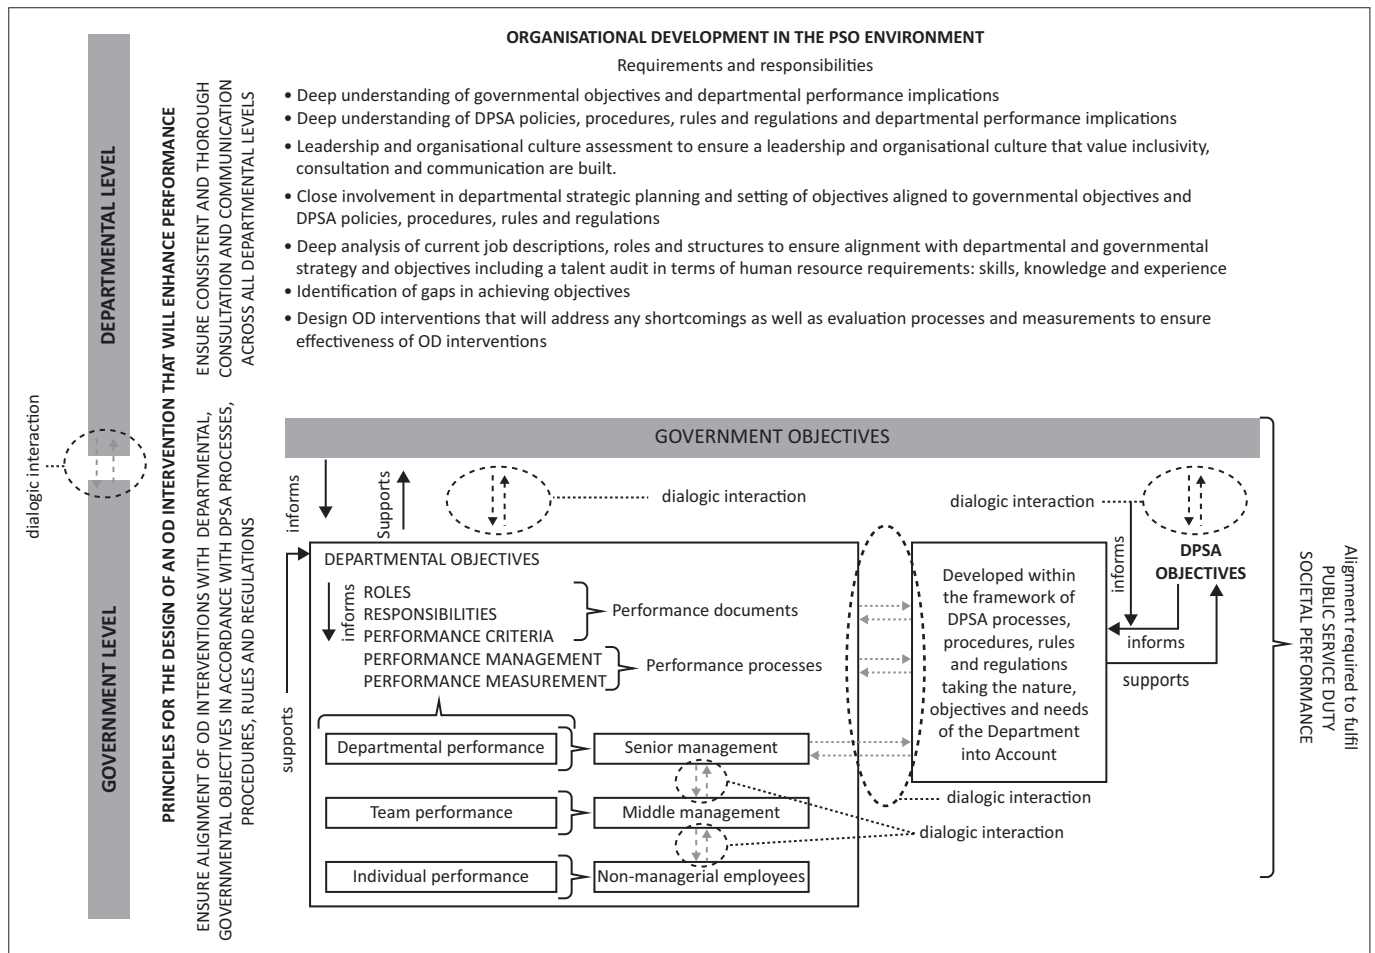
ORGANISATIONAL DEVELOPMENT IN THE PSO ENVIRONMENT

Requirements and responsibilities

• Deep understanding of governmental objectives and departmental performance implications
• Deep understanding of DPSA policies, procedures, rules and regulations and departmental performance implications
• Leadership and organisational culture assessment to ensure a leadership and organisational culture that value inclusivity, consultation and communication are built.
• Close involvement in departmental strategic planning and setting of objectives aligned to governmental objectives and DPSA policies, procedures, rules and regulations
• Deep analysis of current job descriptions, roles and structures to ensure alignment with departmental and governmental strategy and objectives including a talent audit in terms of human resource requirements: skills, knowledge and experience
• Identification of gaps in achieving objectives
• Design OD interventions that will address any shortcomings as well as evaluation processes and measurements to ensure effectiveness of OD interventions

DEPARTMENTAL LEVEL

GOVERNMENT LEVEL

dialogic interaction

PRINCIPLES FOR THE DESIGN OF AN OD INTERVENTION THAT WILL ENHANCE PERFORMANCE

ENSURE CONSISTENT AND THOROUGH CONSULTATION AND COMMUNICATION ACROSS ALL DEPARTMENTAL LEVELS

ENSURE ALIGNMENT OF OD INTERVENTIONS WITH DEPARTMENTAL, GOVERNMENTAL OBJECTIVES IN ACCORDANCE WITH DPSA PROCESSES, PROCEDURES, RULES AND REGULATIONS

GOVERNMENT OBJECTIVES

informs

Supports

dialogic interaction

dialogic interaction

DPSA OBJECTIVES

informs

DEPARTMENTAL OBJECTIVES

informs

ROLES
RESPONSIBILITIES
PERFORMANCE CRITERIA

Performance documents

PERFORMANCE MANAGEMENT
PERFORMANCE MEASUREMENT

Performance processes

Developed within the framework of DPSA processes, procedures, rules and regulations taking the nature, objectives and needs of the Department into Account

informs

supports

supports

Departmental performance

Senior management

Team performance

Middle management

Individual performance

Non-managerial employees

dialogic interaction

dialogic interaction

Alignment required to fulfil PUBLIC SERVICE DUTY SOCIETAL PERFORMANCE